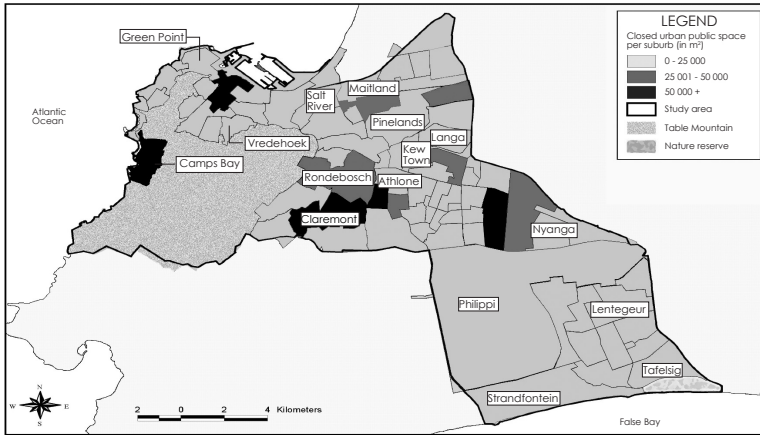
LEGEND
Closed urban public space per suburb (in m²)
0 - 25 000
25 001 - 50 000
50 000 +
Study area
Table Mountain
Nature reserve

Green Point
Atlantic Ocean
Salt River
Maitland
Pinelands
Langa
Vredehoek
Kew Town
Camps Bay
Rondebosch
Athlone
Claremont
Nyanga
Philippi
Lentegeur
Tafelsig
Strandfontein
False Bay
N
W
E
S
2 0 2 4 Kilometers